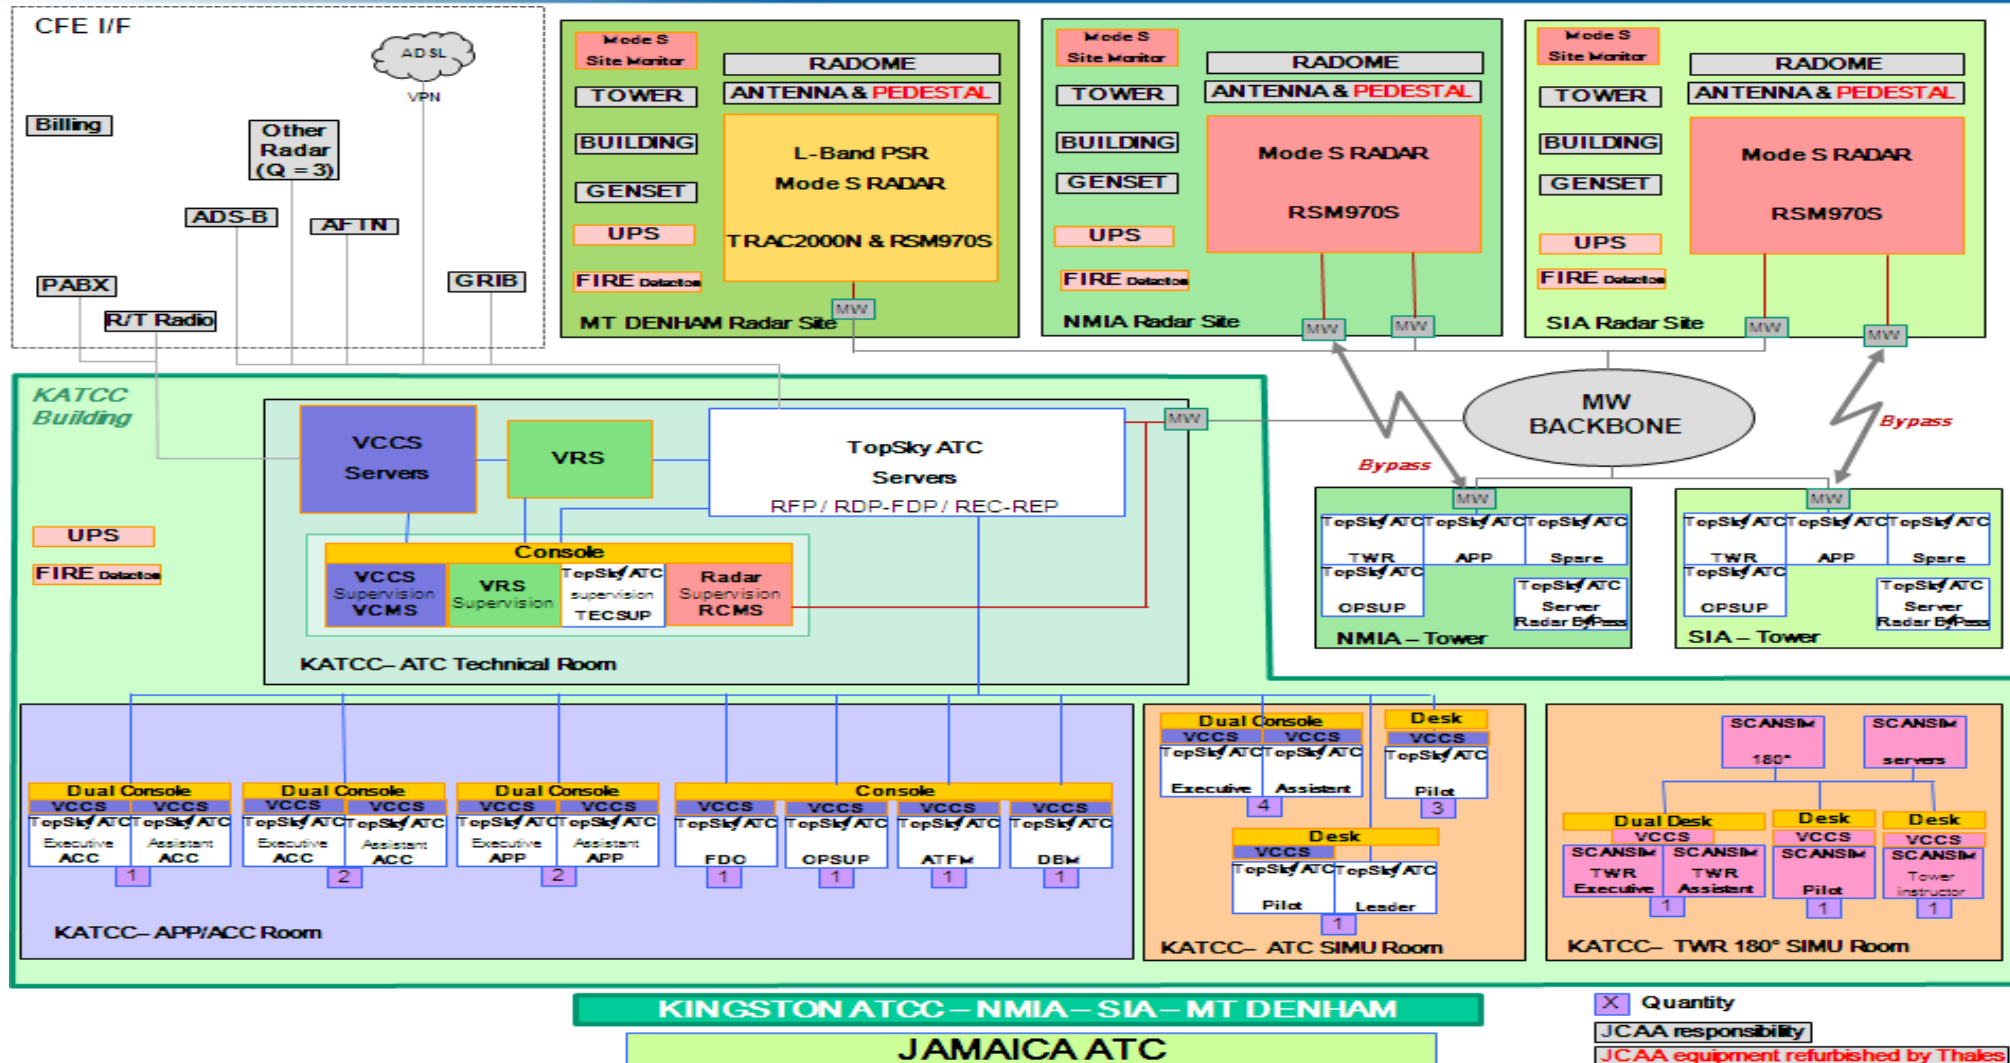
CFE I/F

ADSL
VPN

Billing

Other Radar (Q = 3)

ADS-B

AFTN

PABX

GRIB

R/T Radio

Mode S Site Monitor
TOWER
BUILDING
GENSET
UPS
FIRE Detection
RADOME
ANTENNA & PEDESTAL
L-Band PSR
Mode S RADAR
TRAC2000N & RSM970S
MW
MT DENHAM Radar Site

Mode S Site Monitor
TOWER
BUILDING
GENSET
UPS
FIRE Detection
RADOME
ANTENNA & PEDESTAL
Mode S RADAR
RSM970S
MW
MW
NMIA Radar Site

Mode S Site Monitor
TOWER
BUILDING
GENSET
UPS
FIRE Detection
RADOME
ANTENNA & PEDESTAL
Mode S RADAR
RSM970S
MW
MW
SIA Radar Site

KATCC Building

UPS
FIRE Detection

VCCS Servers

VRS

TopSky ATC Servers
RFP / RDP-FDP / REC-REP

MW

MW BACKBONE

Bypass

Bypass

Console
VCCS Supervision VCMS
VRS Supervision
TopSky ATC supervision TECSUP
Radar Supervision RCMS

KATCC– ATC Technical Room

MW
TopSky ATC TWR
TopSky ATC APP
TopSky ATC Spare
TopSky ATC OPSUP
TopSky ATC Server Radar ByPass
NMIA – Tower

MW
TopSky ATC TWR
TopSky ATC APP
TopSky ATC Spare
TopSky ATC OPSUP
TopSky ATC Server Radar ByPass
SIA – Tower

Dual Console
VCCS VCCS
TopSky ATC Executive ACC
TopSky ATC Assistant ACC
1

Dual Console
VCCS VCCS
TopSky ATC Executive ACC
TopSky ATC Assistant ACC
2

Dual Console
VCCS VCCS
TopSky ATC Executive APP
TopSky ATC Assistant APP
2

Console
VCCS TopSky ATC FDO 1
VCCS TopSky ATC OPSUP 1
VCCS TopSky ATC ATFM 1
VCCS TopSky ATC DBM 1

KATCC– APP/ACC Room

Dual Console
VCCS VCCS
TopSky ATC Executive
TopSky ATC Assistent
4

Desk
VCCS
TopSky ATC Pilot
3

Desk
VCCS
TopSky ATC Pilot
TopSky ATC Leader
1

KATCC– ATC SIMU Room

SCANSIM 180°
SCANSIM servers

Dual Desk
VCCS
SCANSIM TWR Executive
SCANSIM TWR Assistant
1

Desk
VCCS
SCANSIM Pilot
1

Desk
VCCS
SCANSIM Tower instructor
1

KATCC– TWR 180° SIMU Room

KINGSTON ATCC – NMIA – SIA – MT DENHAM

JAMAICA ATC

X Quantity
JCAA responsibility
JCAA equipment refurbished by Thales